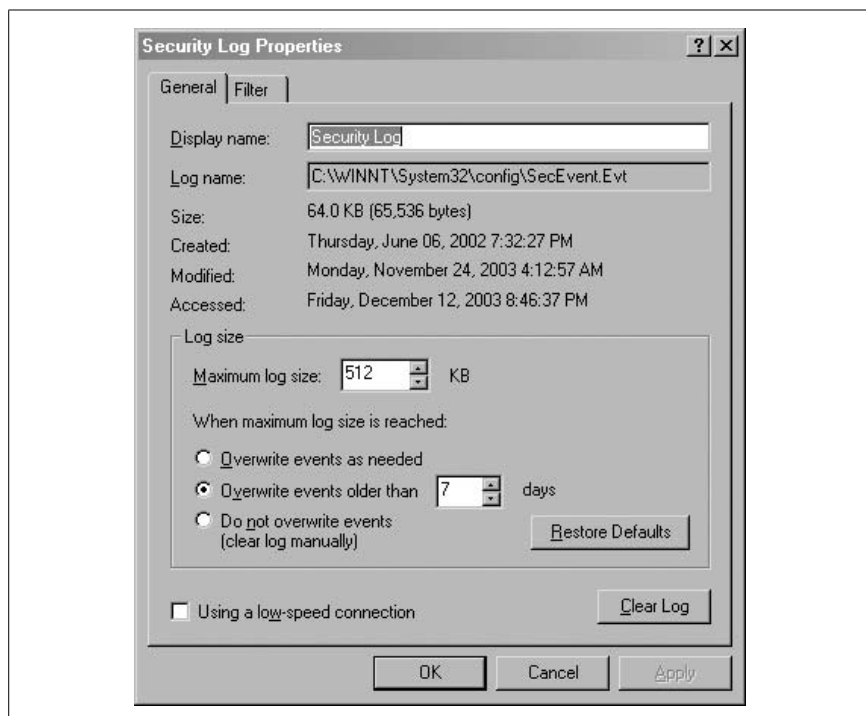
Security Log Properties

?|X

General | Filter

Display name: Security Log

Log name: C:\WINNT\System32\config\SecEvent.Evt

Size: 64.0 KB (65,536 bytes)

Created: Thursday, June 06, 2002 7:32:27 PM

Modified: Monday, November 24, 2003 4:12:57 AM

Accessed: Friday, December 12, 2003 8:46:37 PM

Log size

Maximum log size: 512 KB

When maximum log size is reached:

Overwrite events as needed

Overwrite events older than 7 days

Do not overwrite events (clear log manually)

Restore Defaults

Using a low-speed connection

Clear Log

OK

Cancel

Apply